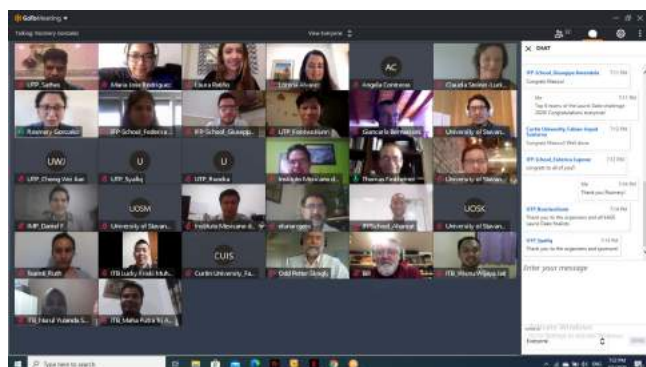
GoToMeeting
Talking: Rosmary Gonzalez
View Everyone
CHAT
UTP_Sathes
Maria Jose Rodriguez
Laura Rubio
Lorena Alvarez
AC
Angela Contreras
Claudia Sevilla-Luri...
Rosmary Gonzalez
IFP-School_Federica
IFP-School_Giusepp...
UTP_Bonkochien
Giancarlo Bermudez
University of Stavan...
UWJ
UTP_Cheng Wei Jian
U
UTP_Syafiq
U
UTP_Nandia
Instituto Mexicano d...
Thomas Fonkomer
University of Stavan...
IMP_Daniel F.
UOSM
University of Stavan...
Instituto Mexicano d...
eliaerogen
IFPSchool_Viontel
UOSK
University of Stavan...
Teatmt_Ruth
ITB Lucky Fruki Muh...
CUIS
Curtin University_Fa...
Odd Peter Skogly
ITB_Wisnu Wijaya Jati
ITB_Nurul Yulanda S...
ITB_Maha Putra N.A...
IFP School_Giuseppe Rossitelo
Congrats Manuel
Me
Top 6 teams of the Laurie Dake challenge 2020! Congratulations everyone!
Curtin University Fabian Haput
Gudarmo
Congrats Manuel! Well done
IFP School_Federica Lopomo
congrats to all you!
Me
Thank you Rosmary!
UTP Boonkochien
Thank you to the organizers and all SAGE Laurie Dake finalists
UTP Syafiq
Thank you to the organizers and sponsors!
Enter your message
Activate Windows
Everyone
Type here to search